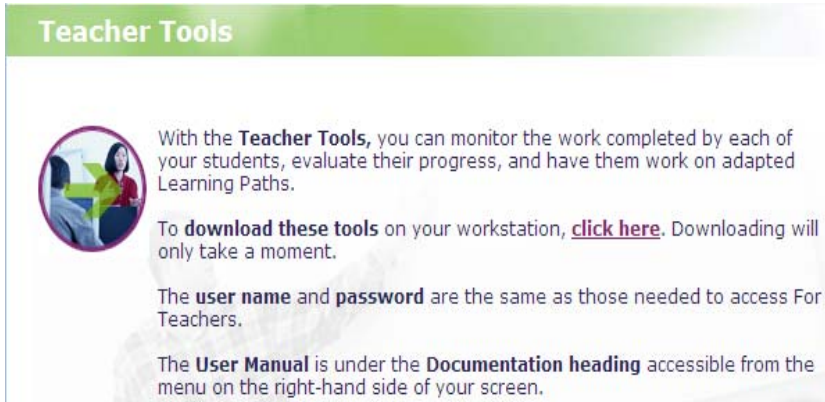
Teacher Tools

With the Teacher Tools, you can monitor the work completed by each of your students, evaluate their progress, and have them work on adapted Learning Paths.

To download these tools on your workstation, click here. Downloading will only take a moment.

The user name and password are the same as those needed to access For Teachers.

The User Manual is under the Documentation heading accessible from the menu on the right-hand side of your screen.